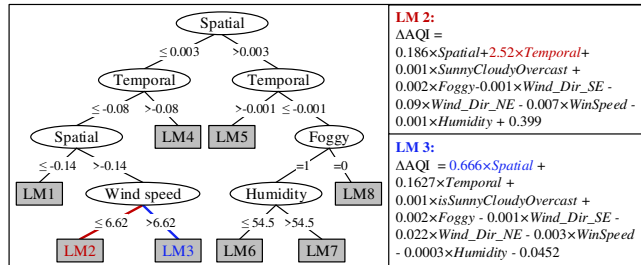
Spatial
≤ 0.003
>0.003
Temporal
Temporal
≤ -0.08
>-0.08
>-0.001
≤ -0.001
Spatial
LM4
LM5
Foggy
≤ -0.14
>-0.14
=1
=0
LM1
Wind speed
Humidity
LM8
≤ 6.62
>6.62
≤ 54.5
>54.5
LM2
LM3
LM6
LM7

LM 2:
ΔAQI =
0.186×*Spatial*+2.52×*Temporal*+
0.001×*SunnyCloudyOvercast* +
0.002×*Foggy*-0.001×*Wind_Dir_SE* -
0.09×*Wind_Dir_NE* - 0.007×*WinSpeed* -
0.001×*Humidity* + 0.399

LM 3:
ΔAQI = 0.666×*Spatial* +
0.1627×*Temporal* +
0.001×*isSunnyCloudyOvercast* +
0.002×*Foggy* - 0.001×*Wind_Dir_SE* -
0.022×*Wind_Dir_NE* - 0.003×*WinSpeed*
- 0.0003×*Humidity* - 0.0452